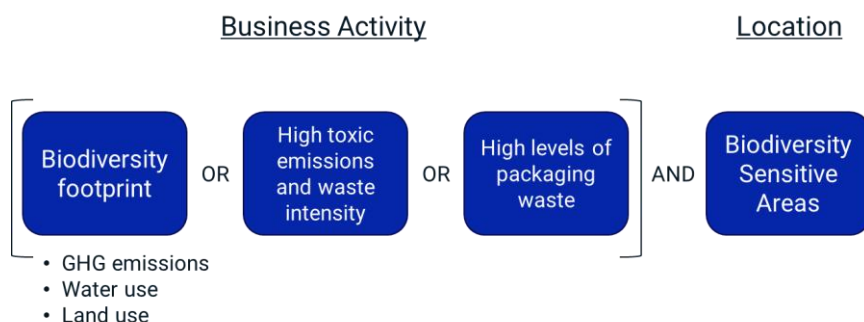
Business Activity

Location

Biodiversity footprint

OR

High toxic emissions and waste intensity

OR

High levels of packaging waste

AND

Biodiversity Sensitive Areas

- GHG emissions
- Water use
- Land use